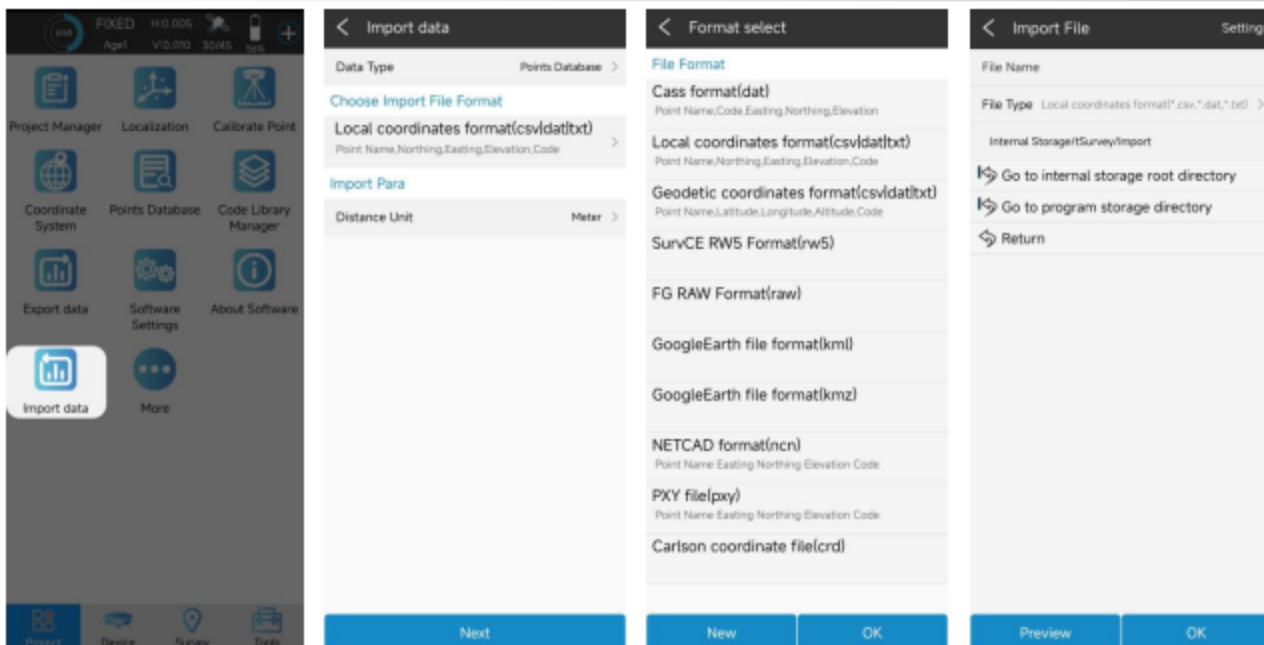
FIXED H:0.005
Age1 V:0.010 30/45 56%

Project Manager
Localization
Calibrate Point
Coordinate System
Points Database
Code Library Manager
Export data
Software Settings
About Software
Import data
More

Project
Device
Survey
Tools

< Import data

Data Type Points Database >

Choose Import File Format

Local coordinates format(csv|dat|txt)
Point Name,Northing,Easting,Elevation,Code >

Import Para

Distance Unit Meter >

Next

< Format select

File Format

Cass format(dat)
Point Name,Code,Easting,Northing,Elevation

Local coordinates format(csv|dat|txt)
Point Name,Northing,Easting,Elevation,Code

Geodetic coordinates format(csv|dat|txt)
Point Name,Latitude,Longitude,Altitude,Code

SurvCE RW5 Format(rw5)

FG RAW Format(raw)

GoogleEarth file format(kml)

GoogleEarth file format(kmz)

NETCAD format(ncn)
Point Name Easting Northing Elevation Code

PXY file(pxy)
Point Name Easting Northing Elevation Code

Carlson coordinate file(crd)

New
OK

< Import File Setting

File Name

File Type Local coordinates format(*.csv,*.dat,*.txt) >

Internal Storage/tSurvey/Import

Go to internal storage root directory

Go to program storage directory

Return

Preview
OK